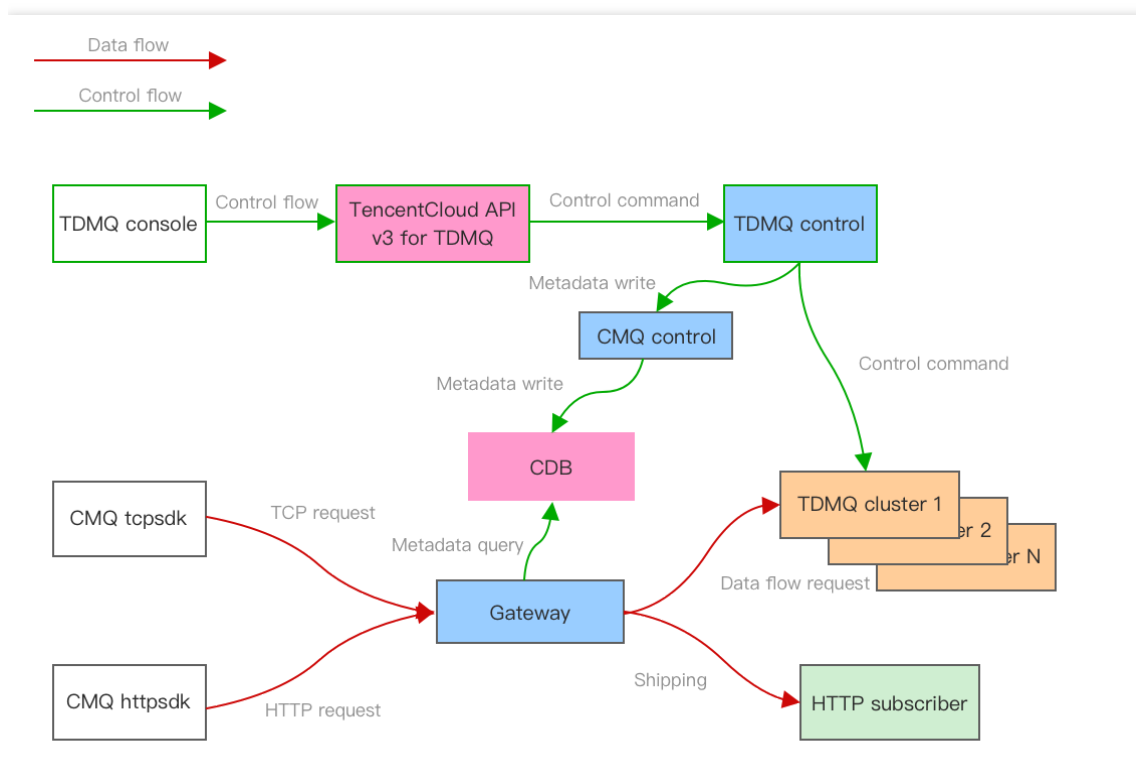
Data flow

Control flow

TDMQ console

Control flow

TencentCloud API v3 for TDMQ

Control command

TDMQ control

Metadata write

CMQ control

Control command

Metadata write

CDB

CMQ tcpsdk

TCP request

TDMQ cluster 1

er 2

er N

Metadata query

Data flow request

Gateway

Shipping

CMQ httpsdk

HTTP request

HTTP subscriber